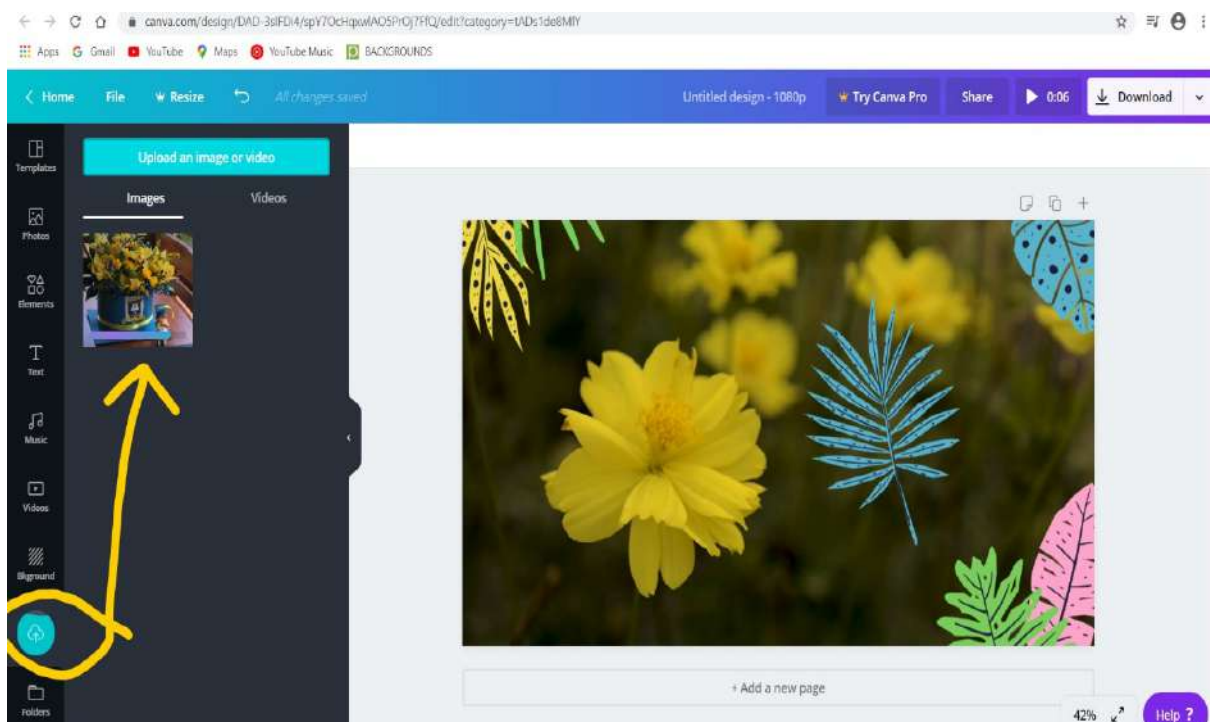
canva.com/design/DAD-3slFDI4/spY7OcHqxwAO5PrOj7FfQ/edit?category=tADs1de8MlY

Apps Gmail YouTube Maps YouTube Music BACKGROUNDS

< Home File Resize All changes saved Untitled design - 1080p Try Canva Pro Share 0:06 Download

Templates

Photos

Elements

Text

Music

Videos

Bkground

Folders

Upload an image or video

Images Videos

+ Add a new page

42%

Help ?